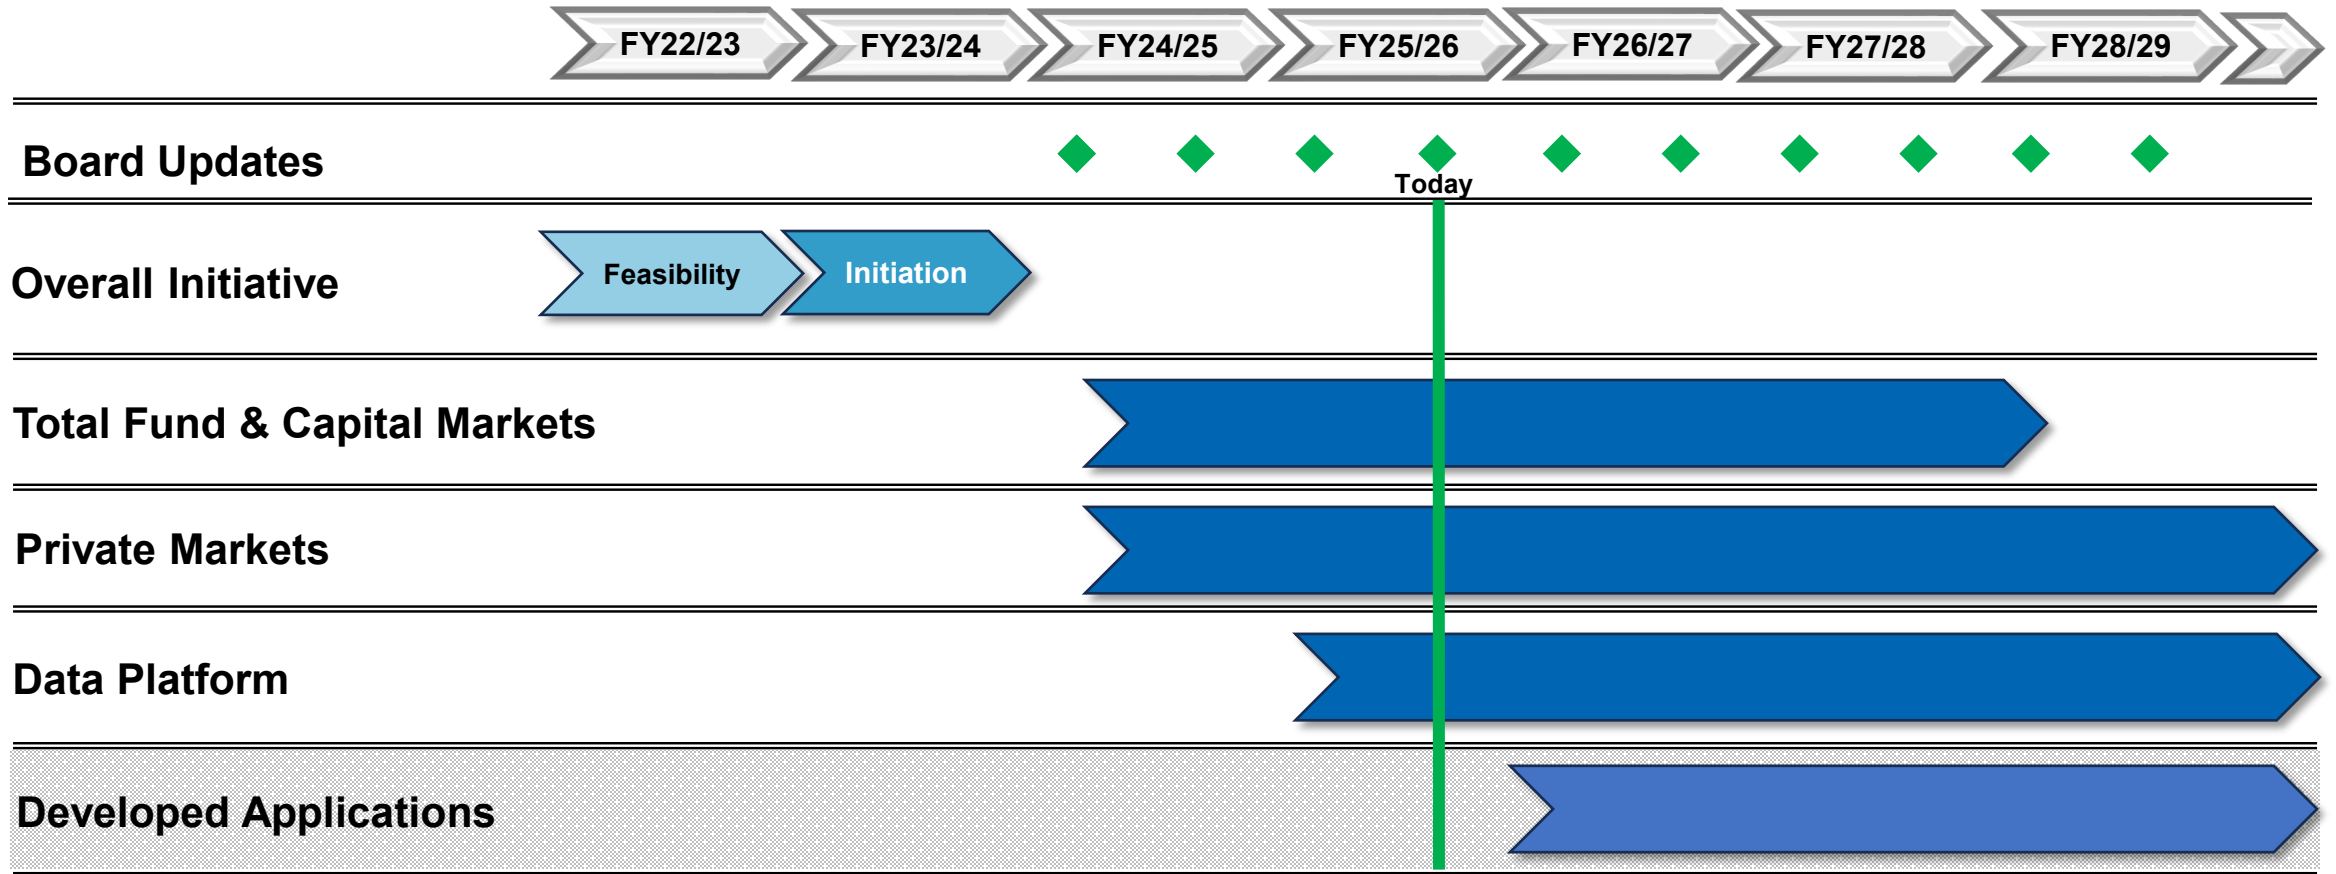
FY22/23 FY23/24 FY24/25 FY25/26 FY26/27 FY27/28 FY28/29

Board Updates

Today

Overall Initiative

Feasibility

Initiation

Total Fund & Capital Markets

Private Markets

Data Platform

Developed Applications